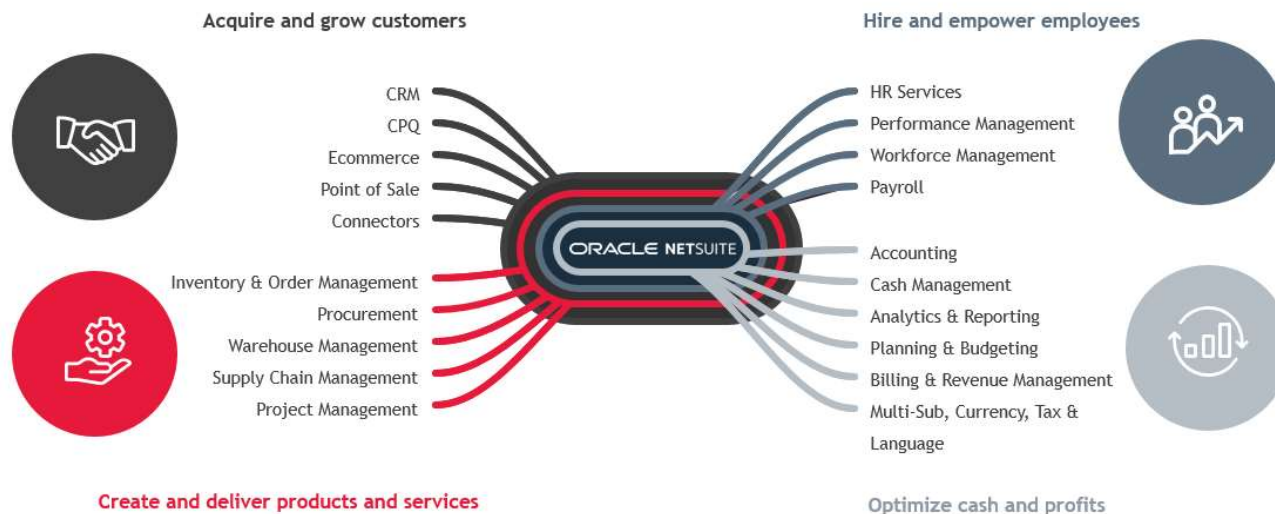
Acquire and grow customers

CRM
CPQ
Ecommerce
Point of Sale
Connectors

Hire and empower employees

HR Services
Performance Management
Workforce Management
Payroll

ORACLE NETSUITE

Inventory & Order Management
Procurement
Warehouse Management
Supply Chain Management
Project Management

Create and deliver products and services

Accounting
Cash Management
Analytics & Reporting
Planning & Budgeting
Billing & Revenue Management
Multi-Sub, Currency, Tax & Language

Optimize cash and profits